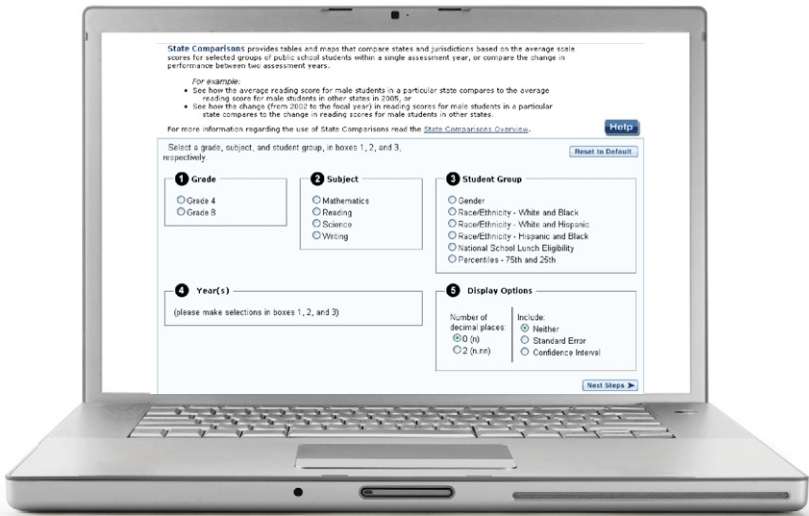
State Comparisons provides tables and maps that compare states and jurisdictions based on the average scale scores for selected groups of public school students within a single assessment year, or compare the change in performance between two assessment years.

For example:
• See how the average reading score for male students in a particular state compares to the average reading score for male students in other states in 2005, or
• See how the change (from 2002 to the focal year) in reading scores for male students in a particular state compares to the change in reading scores for male students in other states.

For more information regarding the use of State Comparisons read the State Comparisons Overview.

Help

Select a grade, subject, and student group, in boxes 1, 2, and 3, respectively.

Reset to Default

1 Grade
Grade 4
Grade 8

2 Subject
Mathematics
Reading
Science
Writing

3 Student Group
Gender
Race/Ethnicity - White and Black
Race/Ethnicity - White and Hispanic
Race/Ethnicity - Hispanic and Black
National School Lunch Eligibility
Percentiles - 75th and 25th

4 Year(s)
(please make selections in boxes 1, 2, and 3)

5 Display Options
Number of decimal places:
0 (n)
2 (n.nn)
Include:
Neither
Standard Error
Confidence Interval

Next Steps